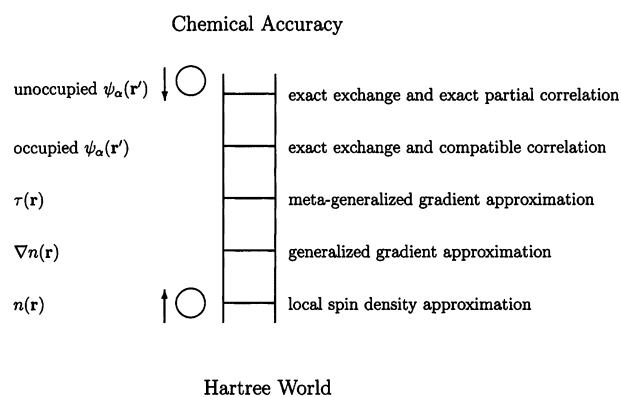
Chemical Accuracy

unoccupied $\psi_\alpha(\mathbf{r}')$ exact exchange and exact partial correlation

occupied $\psi_\alpha(\mathbf{r}')$ exact exchange and compatible correlation

$\tau(\mathbf{r})$ meta-generalized gradient approximation

$\nabla n(\mathbf{r})$ generalized gradient approximation

$n(\mathbf{r})$ local spin density approximation

Hartree World